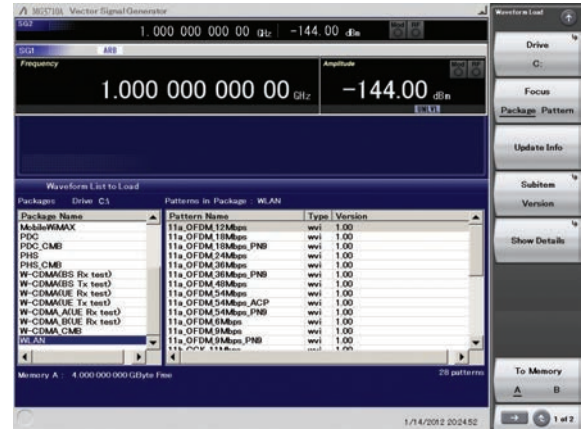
MG3710A Vector Signal Generator

SG2 1.000 000 000 00 GHz -144.00 dBm

SG1 ARB

Frequency

1.000 000 000 00 GHz

Amplitude

-144.00 dBm

UNLVL

Waveform List to Load

Packages Drive C:\

Patterns in Package : WLAN

| Package Name |
|---|
| MobileWiMAX |
| PDC |
| PDC_CMB |
| PHS |
| PHS_CMB |
| W-CDMA(BS Rx test) |
| W-CDMA(BS Tx test) |
| W-CDMA(UE Rx test) |
| W-CDMA(UE Tx test) |
| W-CDMA_A(UE Rx test) |
| W-CDMA_B(UE Rx test) |
| W-CDMA_CMB |
| WLAN |

| Pattern Name | Type | Version |
|---|---|---|
| 11a_OFDM_12Mbps | wvi | 1.00 |
| 11a_OFDM_18Mbps | wvi | 1.00 |
| 11a_OFDM_18Mbps_PN9 | wvi | 1.00 |
| 11a_OFDM_24Mbps | wvi | 1.00 |
| 11a_OFDM_36Mbps | wvi | 1.00 |
| 11a_OFDM_36Mbps_PN9 | wvi | 1.00 |
| 11a_OFDM_48Mbps | wvi | 1.00 |
| 11a_OFDM_54Mbps | wvi | 1.00 |
| 11a_OFDM_54Mbps_ACP | wvi | 1.00 |
| 11a_OFDM_54Mbps_PN9 | wvi | 1.00 |
| 11a_OFDM_6Mbps | wvi | 1.00 |
| 11a_OFDM_9Mbps | wvi | 1.00 |
| 11a_OFDM_9Mbps_PN9 | wvi | 1.00 |

Memory A : 4.000 000 000 GByte Free

28 patterns

1/14/2012 20:24:52

Waveform Load

Drive
C:

Focus
Package Pattern

Update Info

Subitem
Version

Show Details

To Memory
A B

1 of 2